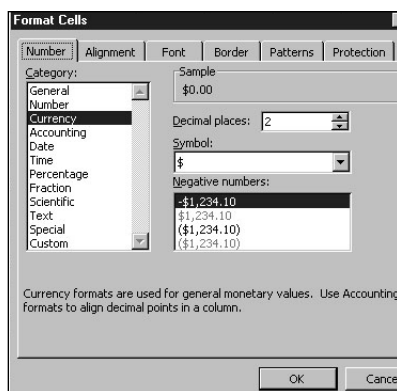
Format Cells

Number | Alignment | Font | Border | Patterns | Protection

Category:
General
Number
Currency
Accounting
Date
Time
Percentage
Fraction
Scientific
Text
Special
Custom

Sample
$0.00

Decimal places: 2

Symbol:
$

Negative numbers:
-$1,234.10
$1,234.10
($1,234.10)
($1,234.10)

Currency formats are used for general monetary values. Use Accounting formats to align decimal points in a column.

OK
Cance